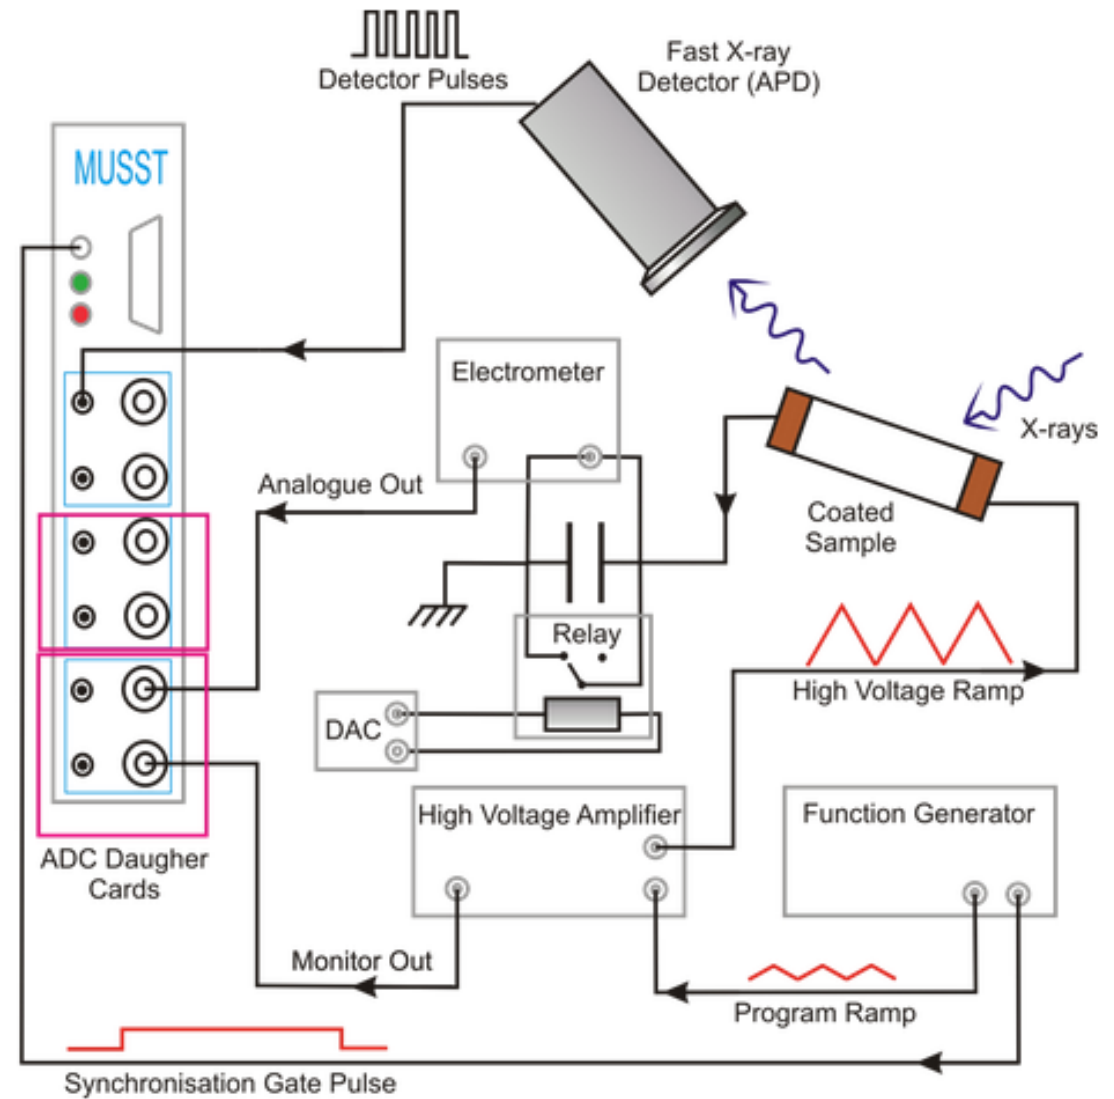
Detector Pulses

Fast X-ray Detector (APD)

MUSST

Electrometer

X-rays

Analogue Out

Coated Sample

Relay

High Voltage Ramp

DAC

High Voltage Amplifier

Function Generator

ADC Daugher Cards

Monitor Out

Program Ramp

Synchronisation Gate Pulse